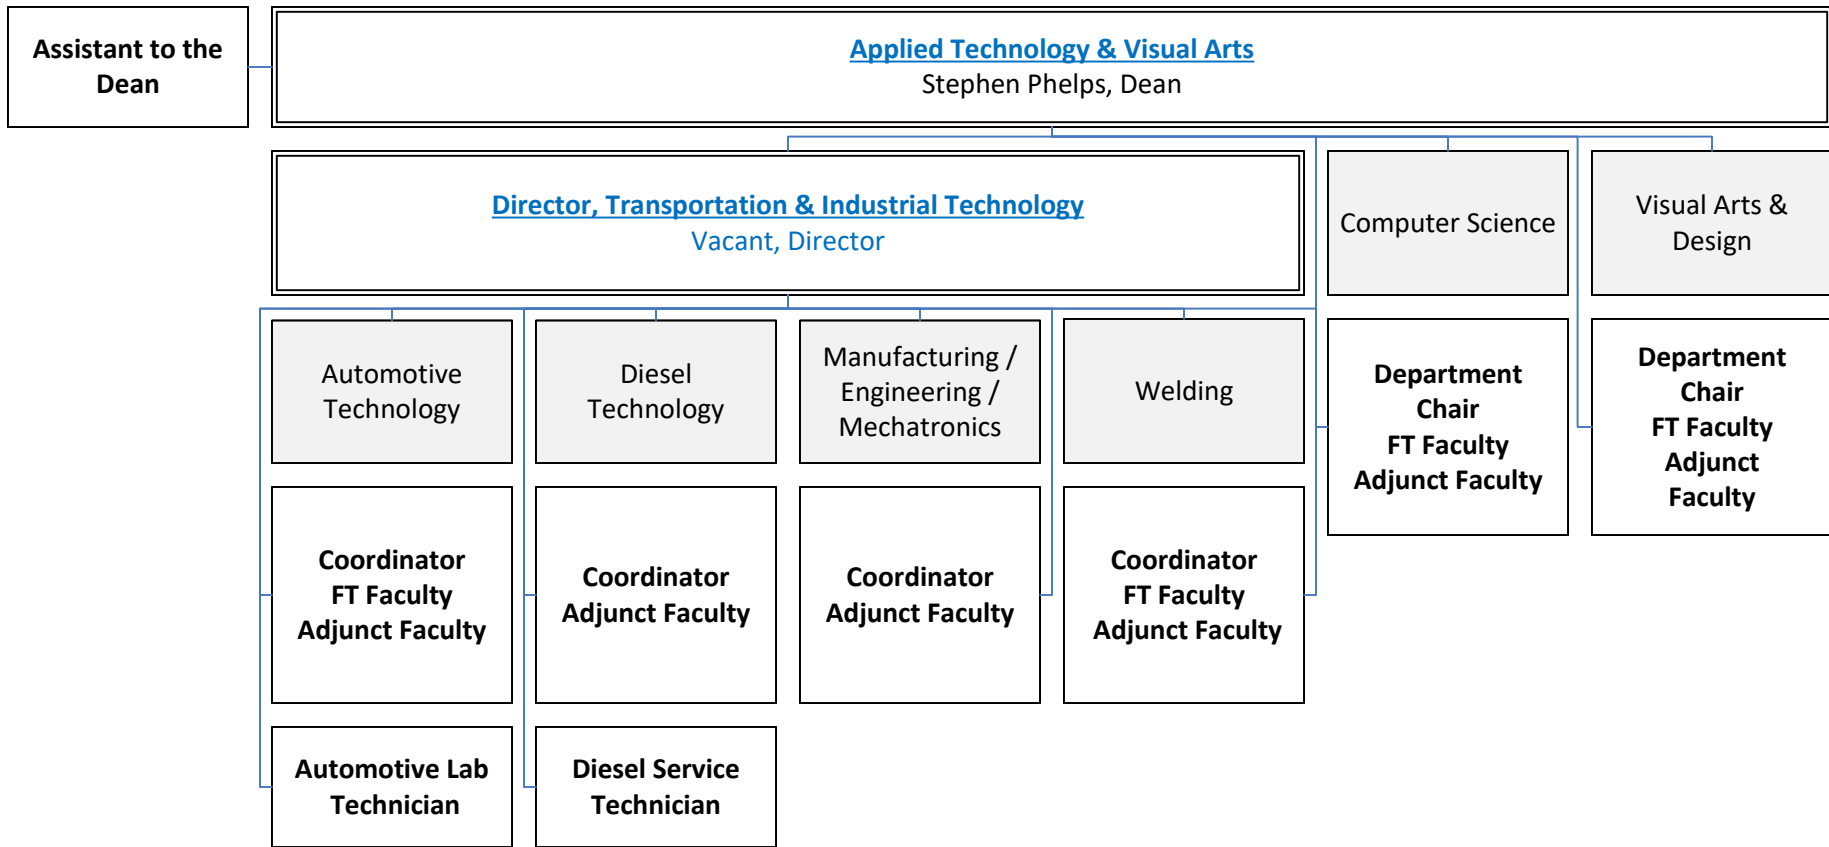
Assistant to the Dean

Applied Technology & Visual Arts
Stephen Phelps, Dean

Director, Transportation & Industrial Technology
Vacant, Director

Computer Science

Visual Arts & Design

Automotive Technology

Diesel Technology

Manufacturing / Engineering / Mechatronics

Welding

Department Chair
FT Faculty
Adjunct Faculty

Department Chair
FT Faculty
Adjunct Faculty

Coordinator
FT Faculty
Adjunct Faculty

Coordinator
Adjunct Faculty

Coordinator
Adjunct Faculty

Coordinator
FT Faculty
Adjunct Faculty

Automotive Lab Technician

Diesel Service Technician